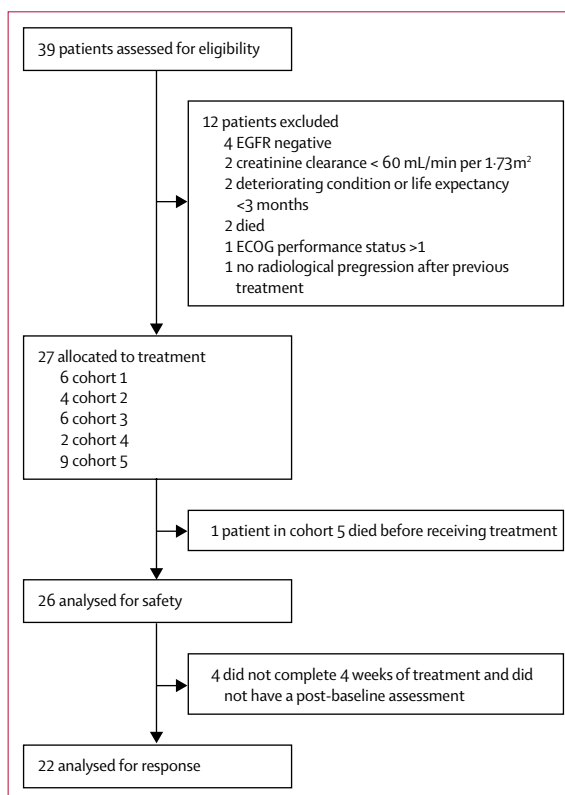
39 patients assessed for eligibility

12 patients excluded
4 EGFR negative
2 creatinine clearance < 60 mL/min per 1·73m$^2$
2 deteriorating condition or life expectancy <3 months
2 died
1 ECOG performance status >1
1 no radiological pregression after previous treatment

27 allocated to treatment
6 cohort 1
4 cohort 2
6 cohort 3
2 cohort 4
9 cohort 5

1 patient in cohort 5 died before receiving treatment

26 analysed for safety

4 did not complete 4 weeks of treatment and did not have a post-baseline assessment

22 analysed for response